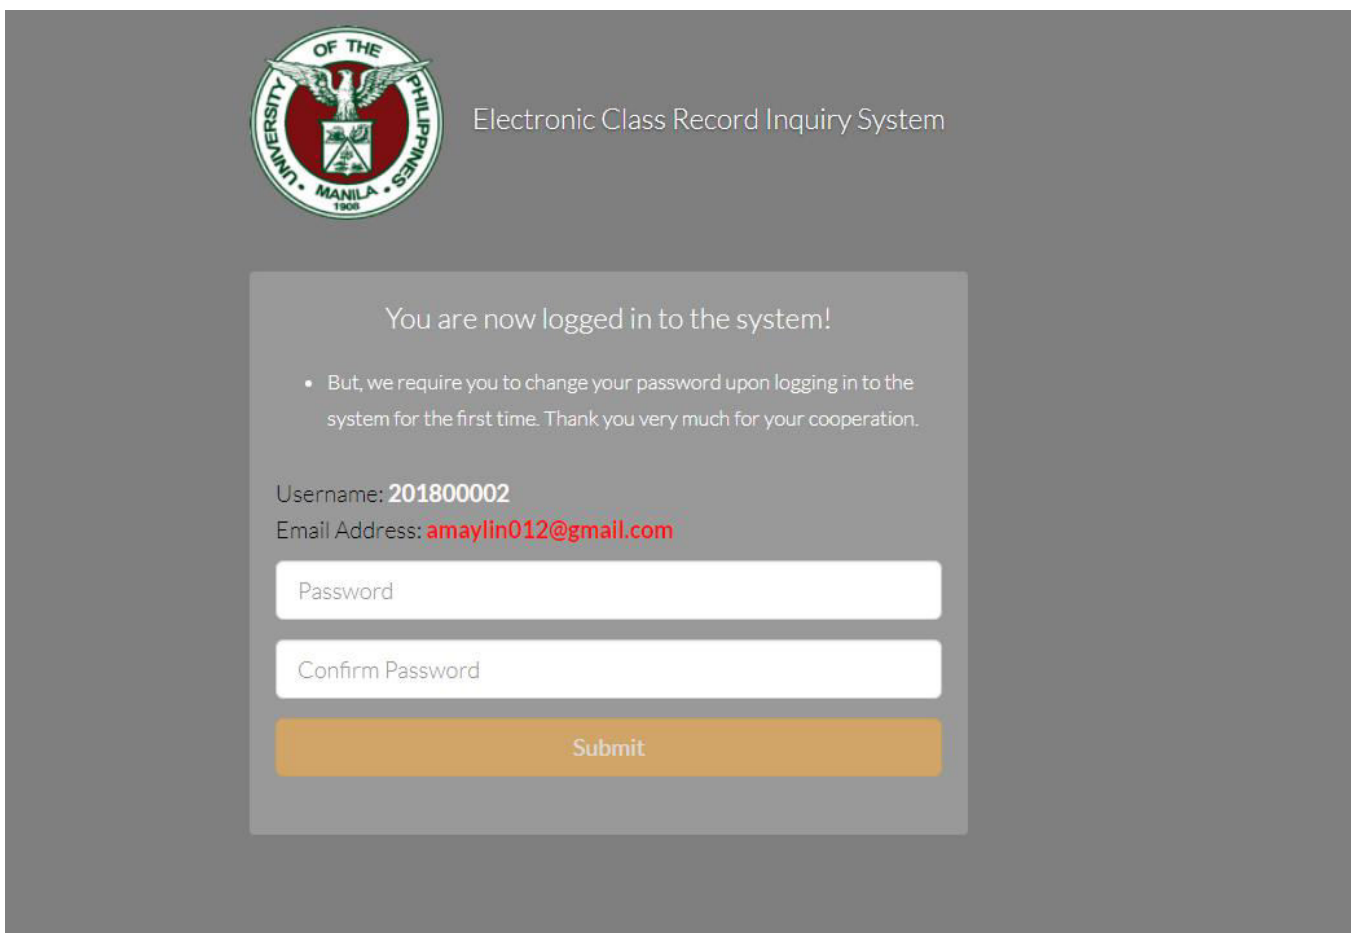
UNIVERSITY OF THE PHILIPPINES • MANILA • 1908

Electronic Class Record Inquiry System

You are now logged in to the system!

• But, we require you to change your password upon logging in to the system for the first time. Thank you very much for your cooperation.

Username: 201800002
Email Address: amaylin012@gmail.com

Password

Confirm Password

Submit